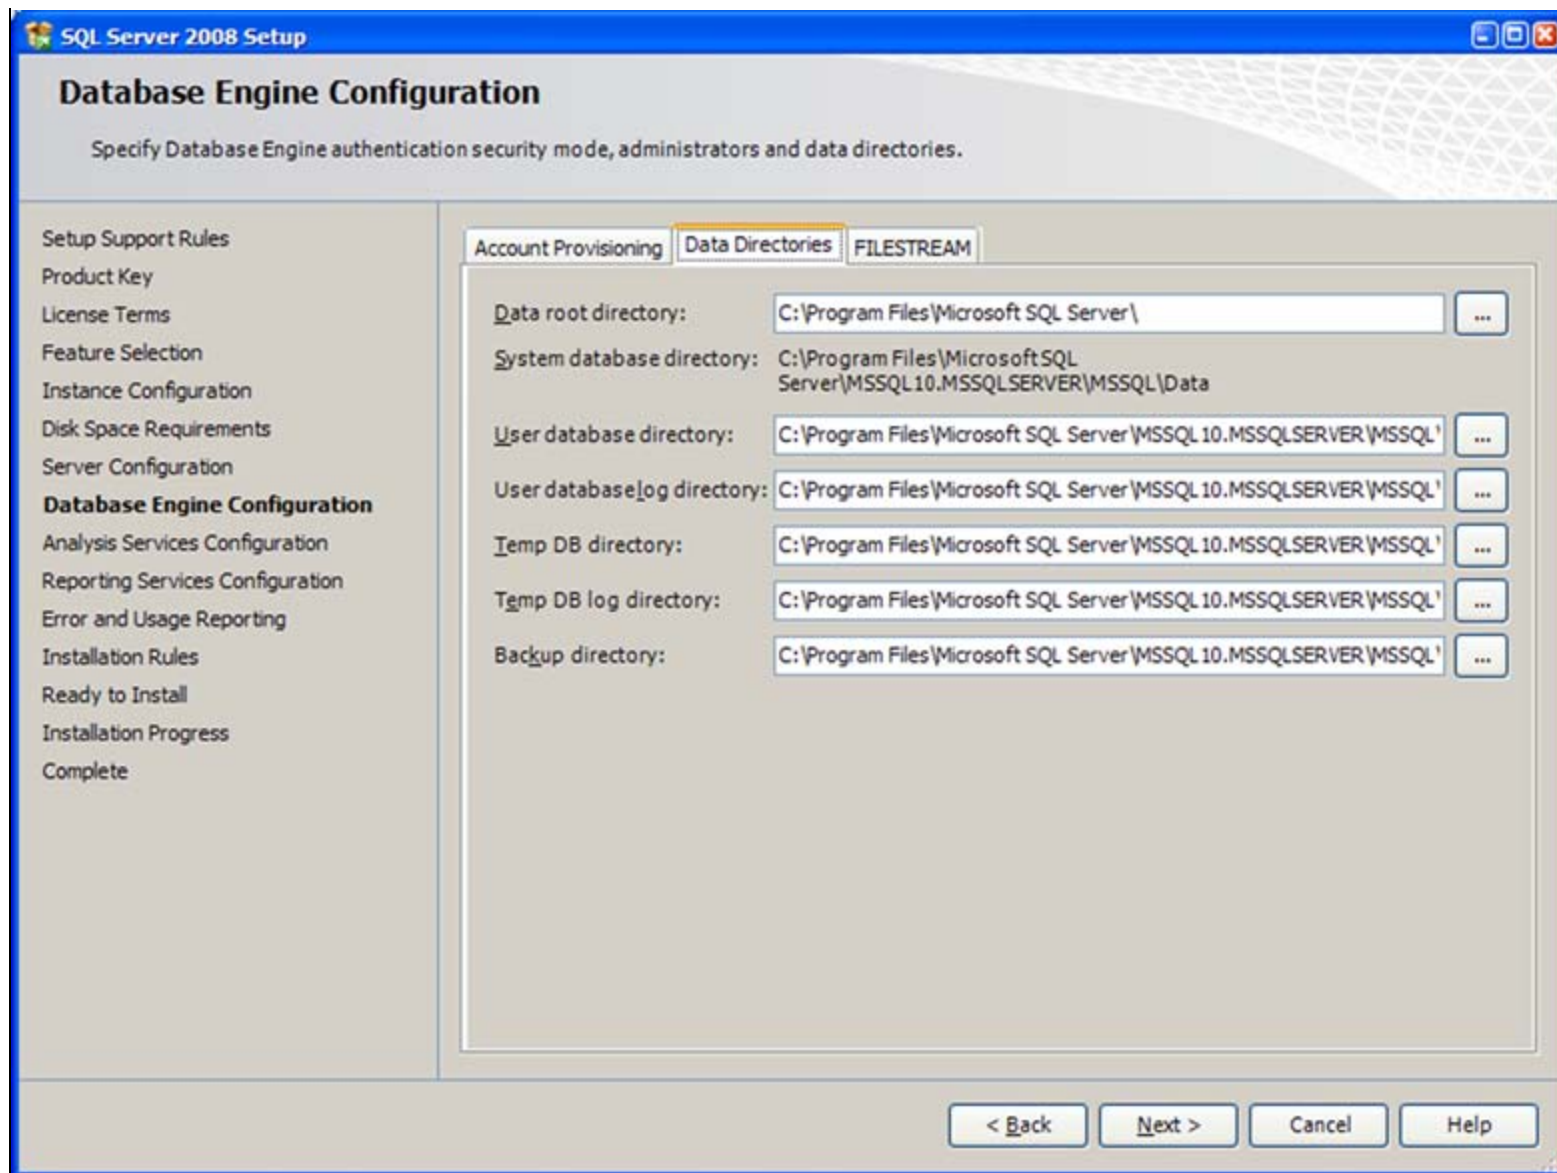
SQL Server 2008 Setup

Database Engine Configuration

Specify Database Engine authentication security mode, administrators and data directories.

Setup Support Rules
Product Key
License Terms
Feature Selection
Instance Configuration
Disk Space Requirements
Server Configuration
Database Engine Configuration
Analysis Services Configuration
Reporting Services Configuration
Error and Usage Reporting
Installation Rules
Ready to Install
Installation Progress
Complete

Account Provisioning | Data Directories | FILESTREAM

Data root directory: C:\Program Files\Microsoft SQL Server\ ...

System database directory: C:\Program Files\Microsoft SQL Server\MSSQL10.MSSQLSERVER\MSSQL\Data

User database directory: C:\Program Files\Microsoft SQL Server\MSSQL10.MSSQLSERVER\MSSQL' ...

User database log directory: C:\Program Files\Microsoft SQL Server\MSSQL10.MSSQLSERVER\MSSQL' ...

Temp DB directory: C:\Program Files\Microsoft SQL Server\MSSQL10.MSSQLSERVER\MSSQL' ...

Temp DB log directory: C:\Program Files\Microsoft SQL Server\MSSQL10.MSSQLSERVER\MSSQL' ...

Backup directory: C:\Program Files\Microsoft SQL Server\MSSQL10.MSSQLSERVER\MSSQL' ...

< Back | Next > | Cancel | Help